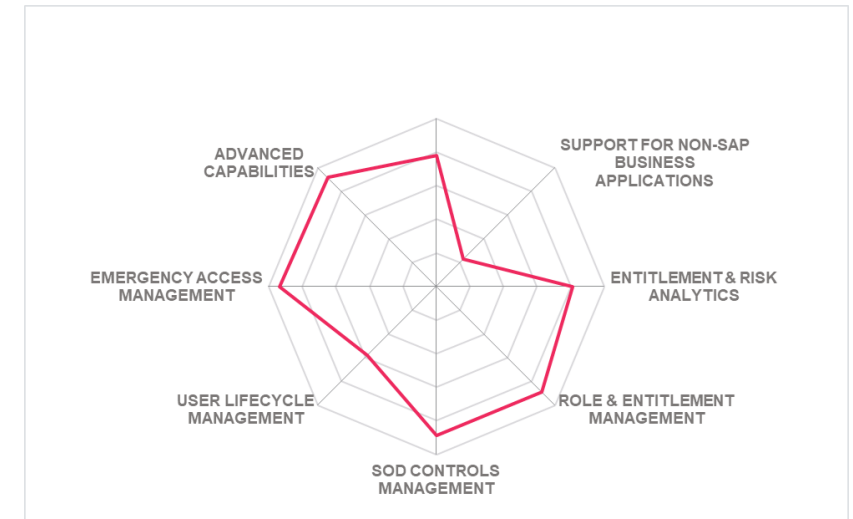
ADVANCED CAPABILITIES

SUPPORT FOR NON-SAP BUSINESS APPLICATIONS

EMERGENCY ACCESS MANAGEMENT

ENTITLEMENT & RISK ANALYTICS

USER LIFECYCLE MANAGEMENT

ROLE & ENTITLEMENT MANAGEMENT

SOD CONTROLS MANAGEMENT